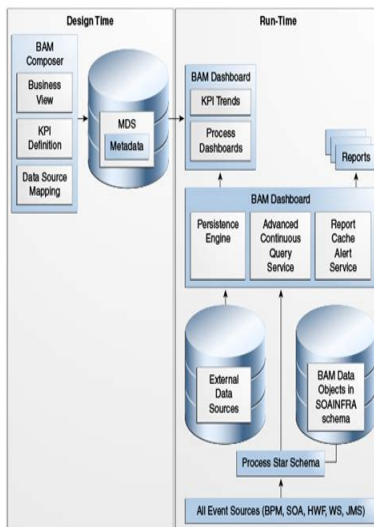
Design Time

BAM Composer

Business View

KPI Definition

Data Source Mapping

MDS

Metadata

Run-Time

BAM Dashboard

KPI Trends

Process Dashboards

Reports

BAM Dashboard

Persistence Engine

Advanced Continuous Query Service

Report Cache Alert Service

External Data Sources

BAM Data Objects in SOAINFRA schema

Process Star Schema

All Event Sources (BPM, SOA, HWF, WS, JMS)